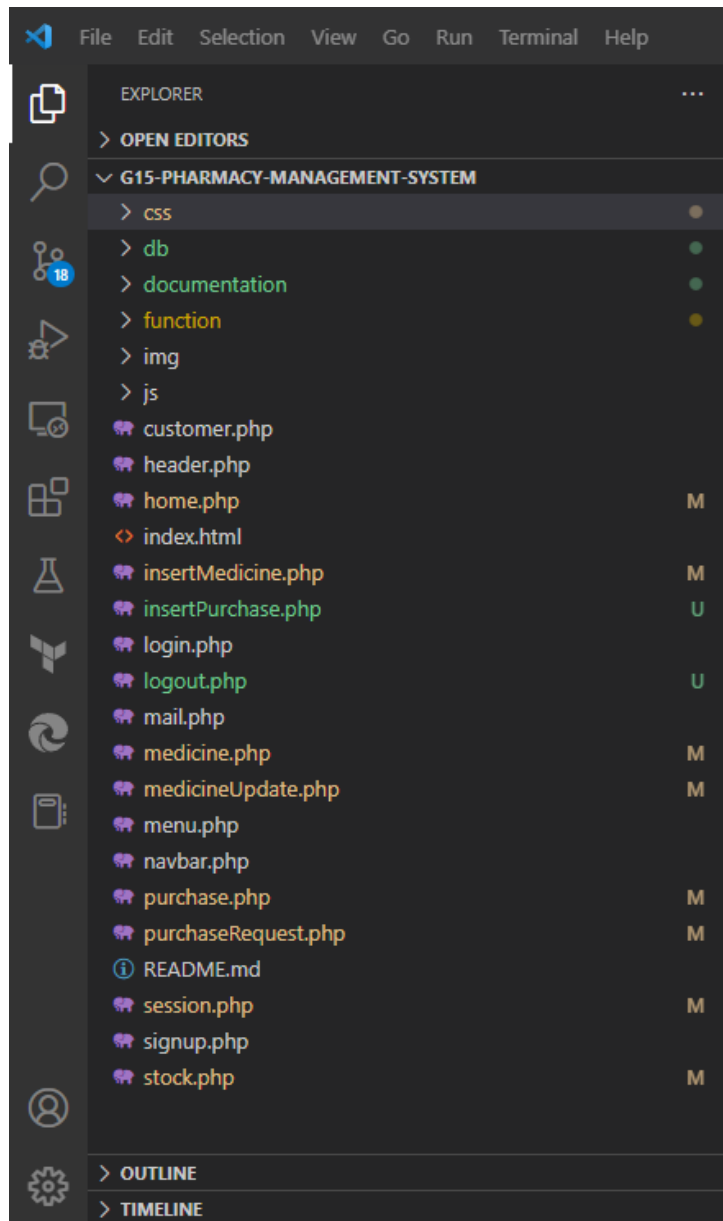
File Edit Selection View Go Run Terminal Help

18

EXPLORER ...

> OPEN EDITORS

G15-PHARMACY-MANAGEMENT-SYSTEM

> css

> db

> documentation

> function

> img

> js

customer.php

header.php

home.php M

index.html

insertMedicine.php M

insertPurchase.php U

login.php

logout.php U

mail.php

medicine.php M

medicineUpdate.php M

menu.php

navbar.php

purchase.php M

purchaseRequest.php M

README.md

session.php M

signup.php

stock.php M

> OUTLINE

> TIMELINE